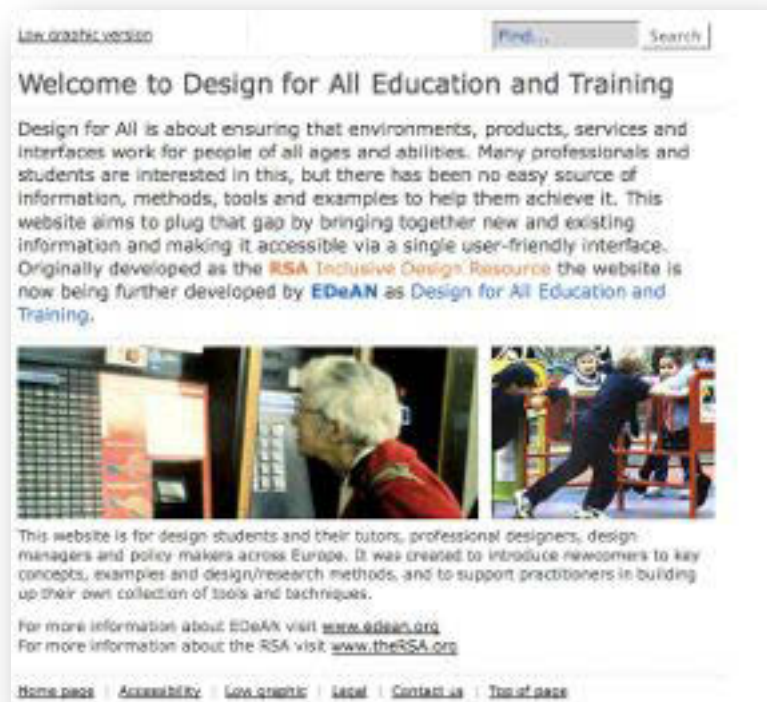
Low graphic version

Find...

Search

Welcome to Design for All Education and Training

Design for All is about ensuring that environments, products, services and interfaces work for people of all ages and abilities. Many professionals and students are interested in this, but there has been no easy source of information, methods, tools and examples to help them achieve it. This website aims to plug that gap by bringing together new and existing information and making it accessible via a single user-friendly interface. Originally developed as the RSA Inclusive Design Resource the website is now being further developed by EDeAN as Design for All Education and Training.

This website is for design students and their tutors, professional designers, design managers and policy makers across Europe. It was created to introduce newcomers to key concepts, examples and design/research methods, and to support practitioners in building up their own collection of tools and techniques.

For more information about EDeAN visit www.edean.org
For more information about the RSA visit www.theRSA.org

Home page | Accessibility | Low graphic | Legal | Contact us | Top of page